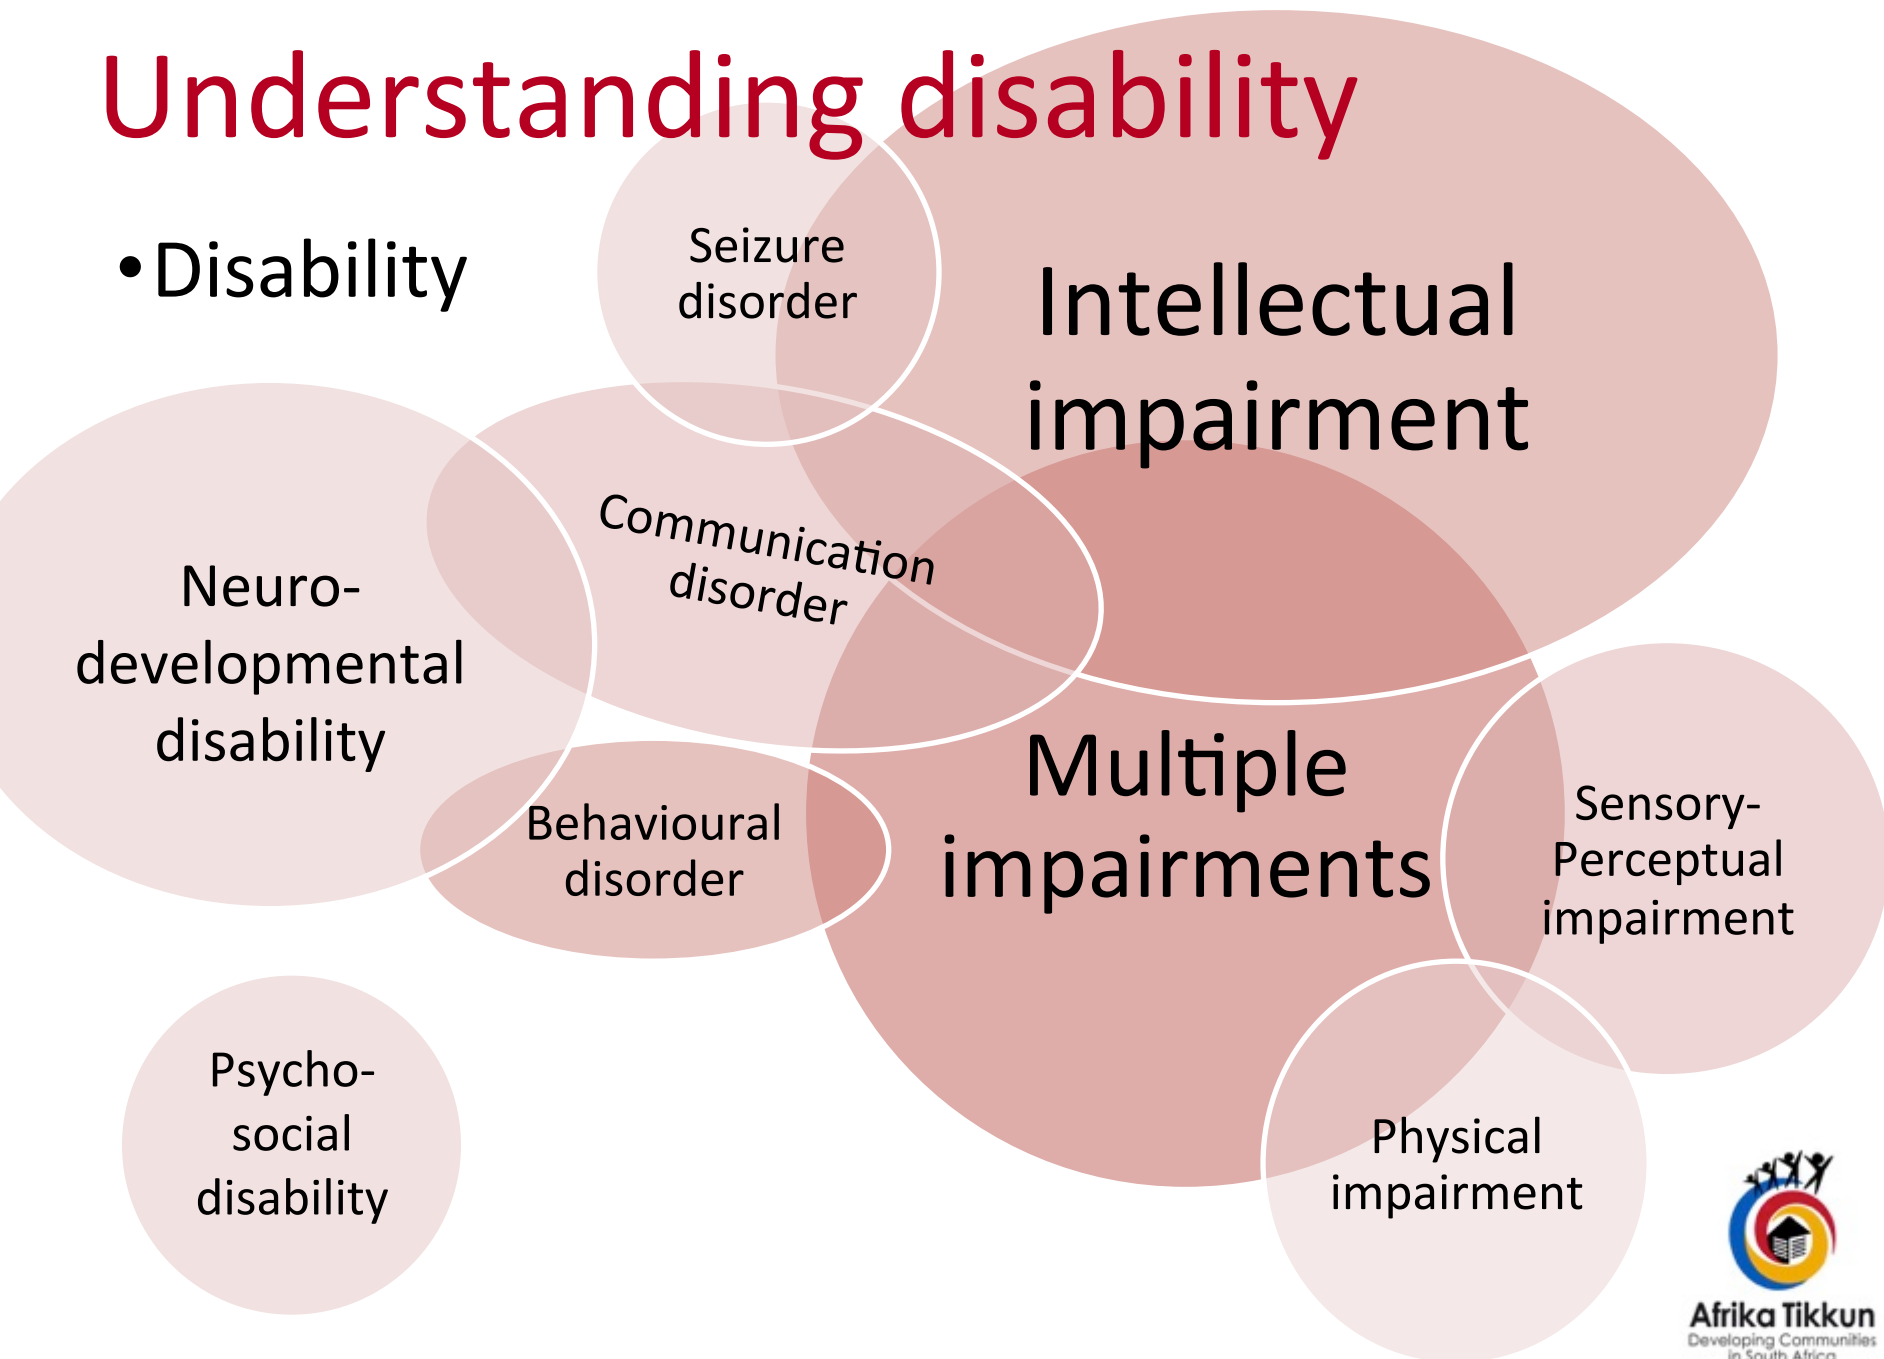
Understanding disability

• Disability

Seizure disorder

Intellectual impairment

Communication disorder

Neuro-developmental disability

Behavioural disorder

Multiple impairments

Sensory-Perceptual impairment

Psycho-social disability

Physical impairment

Afrika Tikkun
Developing Communities in South Africa